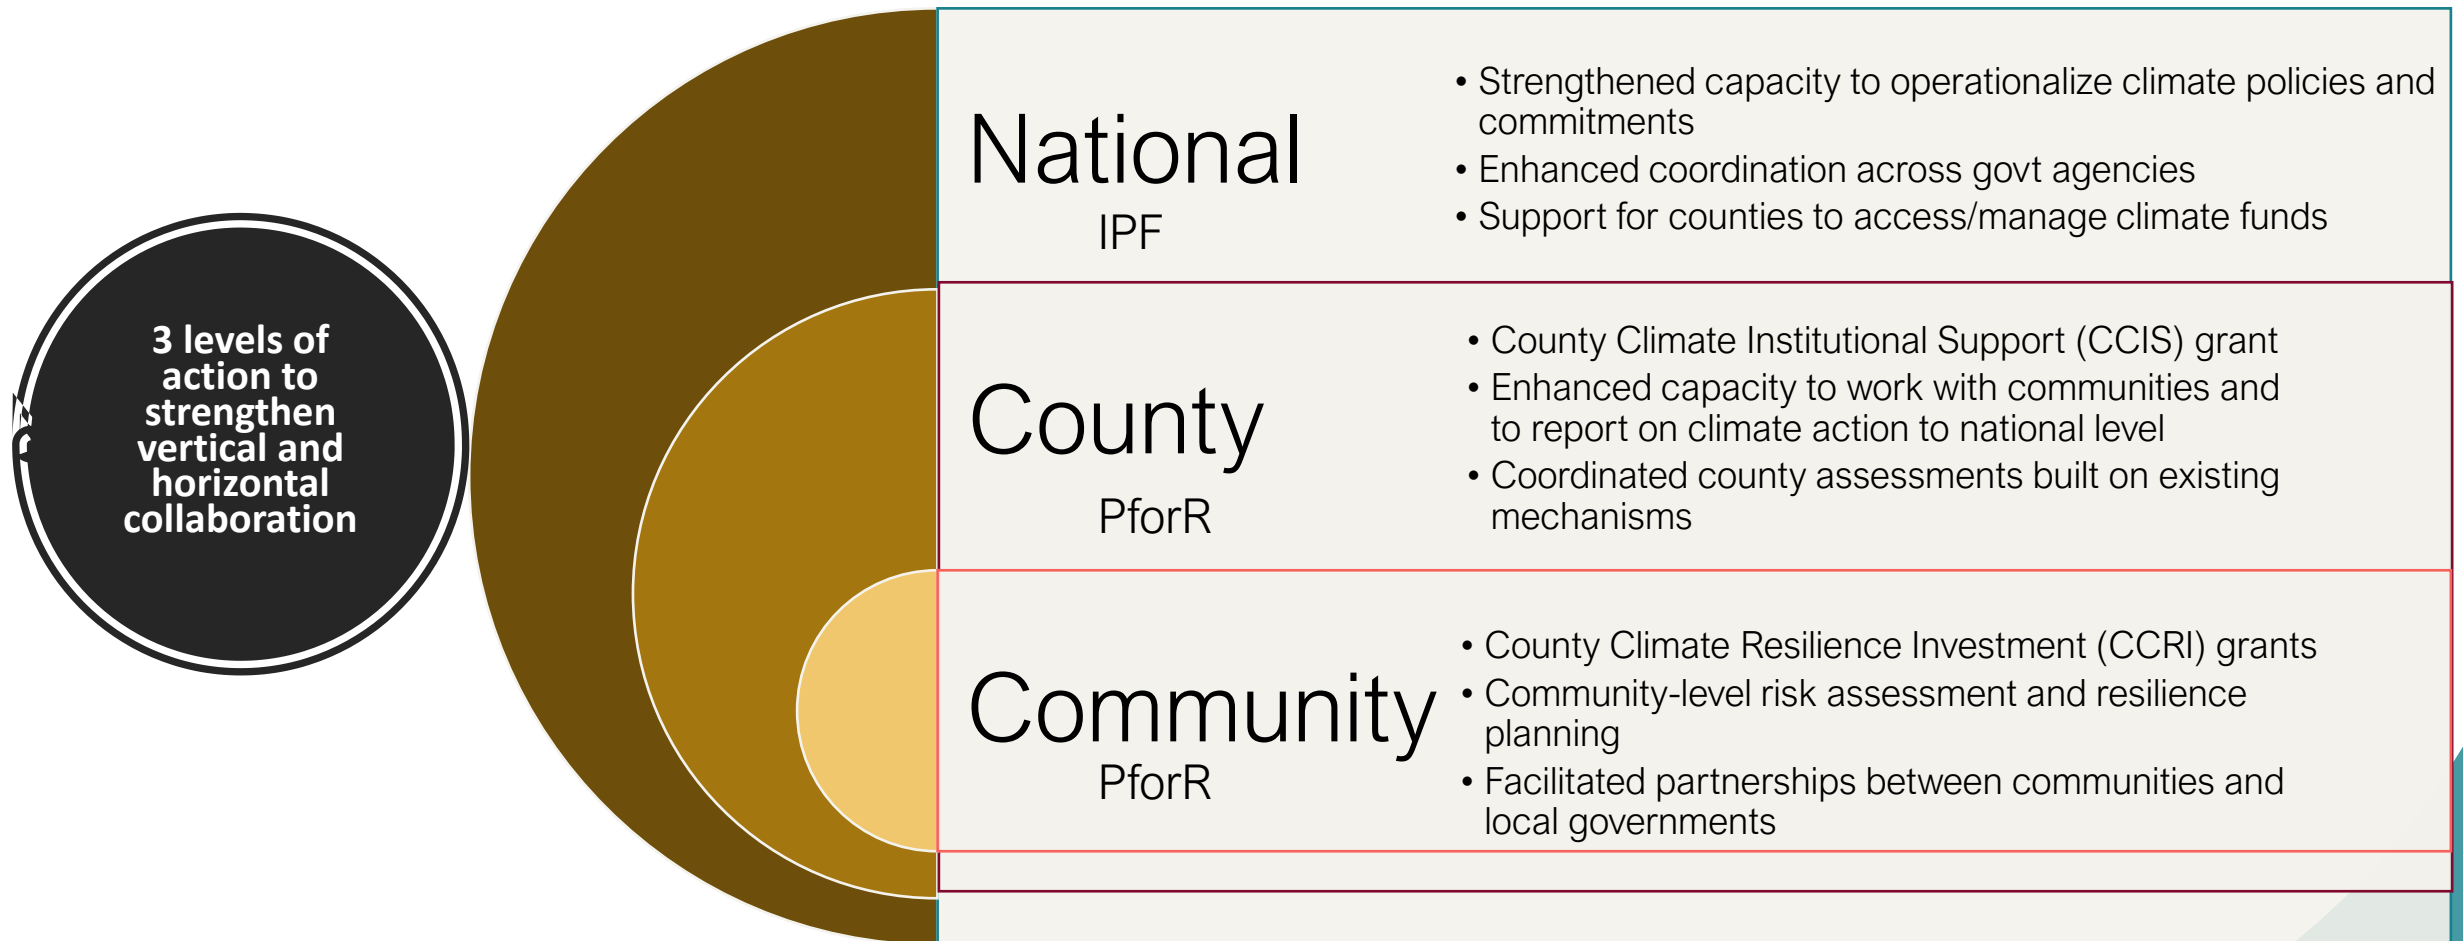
3 levels of action to strengthen vertical and horizontal collaboration

National
IPF

• Strengthened capacity to operationalize climate policies and commitments
• Enhanced coordination across govt agencies
• Support for counties to access/manage climate funds

County
PforR

• County Climate Institutional Support (CCIS) grant
• Enhanced capacity to work with communities and to report on climate action to national level
• Coordinated county assessments built on existing mechanisms

Community
PforR

• County Climate Resilience Investment (CCRI) grants
• Community-level risk assessment and resilience planning
• Facilitated partnerships between communities and local governments